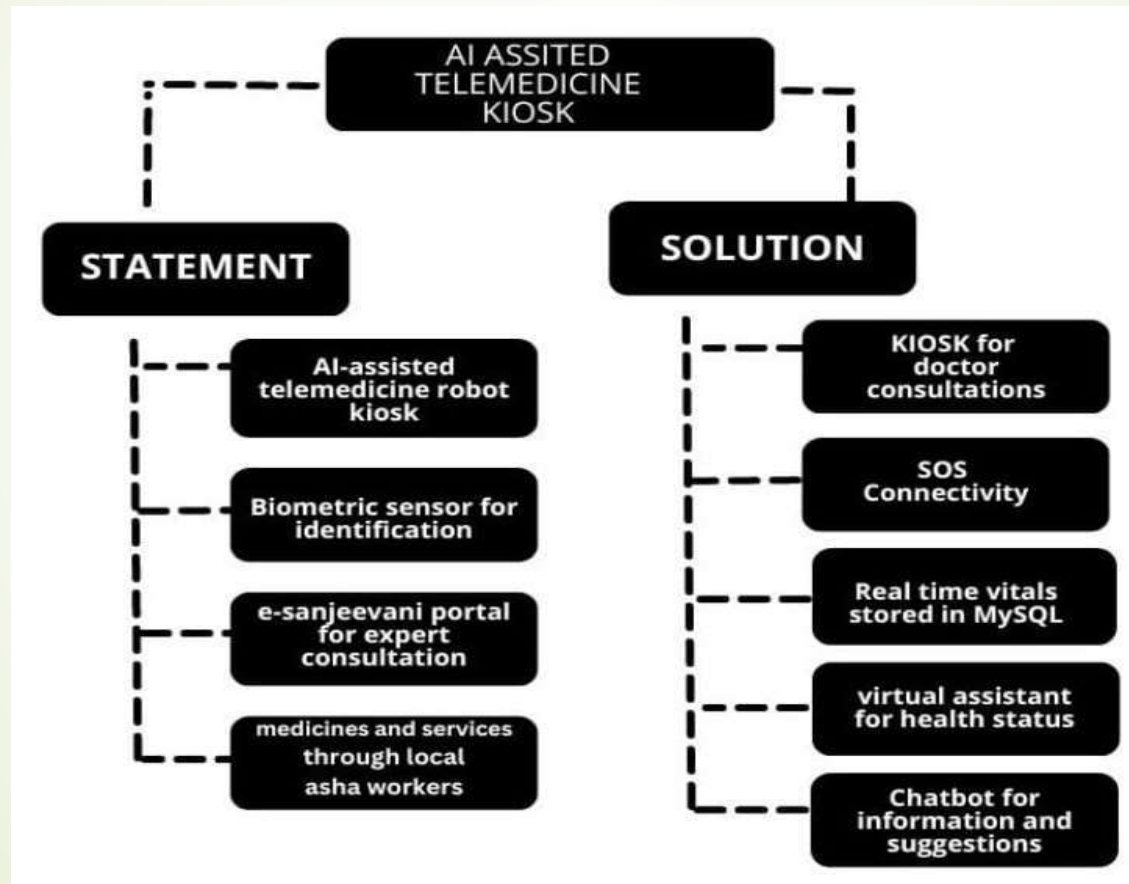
AI ASSITED TELEMEDICINE KIOSK

STATEMENT

AI-assisted telemedicine robot kiosk

Biometric sensor for identification

e-sanjeevani portal for expert consultation

medicines and services through local asha workers

SOLUTION

KIOSK for doctor consultations

SOS Connectivity

Real time vitals stored in MySQL

virtual assistant for health status

Chatbot for information and suggestions